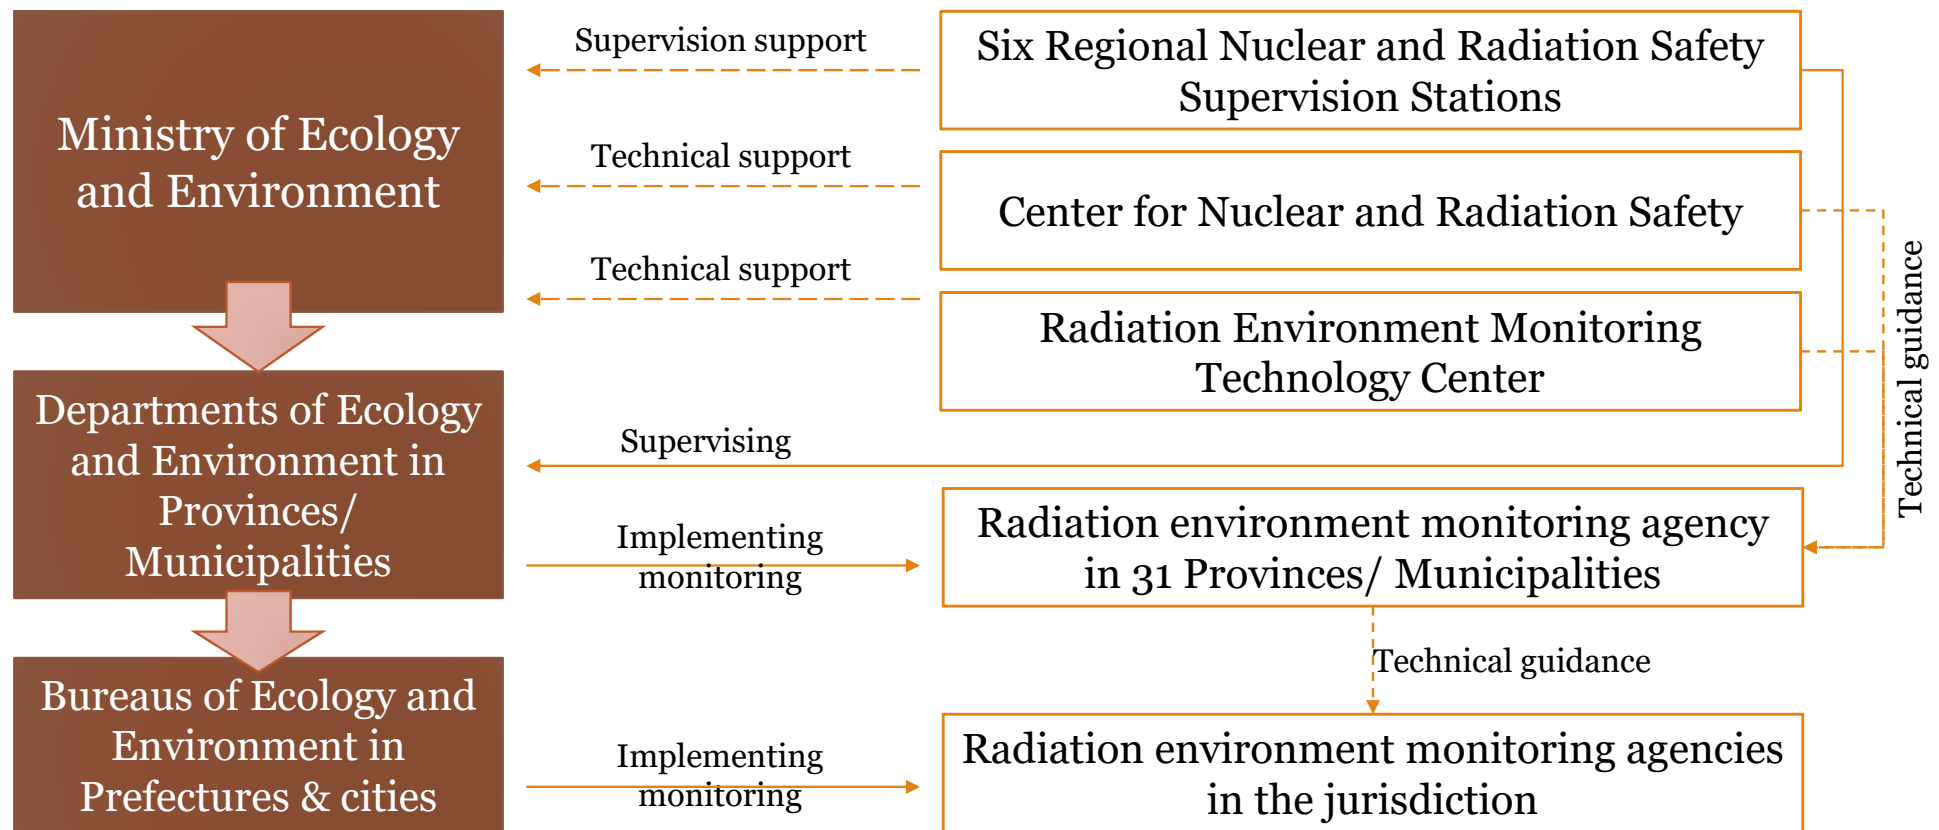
Ministry of Ecology and Environment

Supervision support

Six Regional Nuclear and Radiation Safety Supervision Stations

Technical support

Center for Nuclear and Radiation Safety

Technical support

Radiation Environment Monitoring Technology Center

Technical guidance

Departments of Ecology and Environment in Provinces/ Municipalities

Supervising

Implementing monitoring

Radiation environment monitoring agency in 31 Provinces/ Municipalities

Technical guidance

Bureaus of Ecology and Environment in Prefectures & cities

Implementing monitoring

Radiation environment monitoring agencies in the jurisdiction